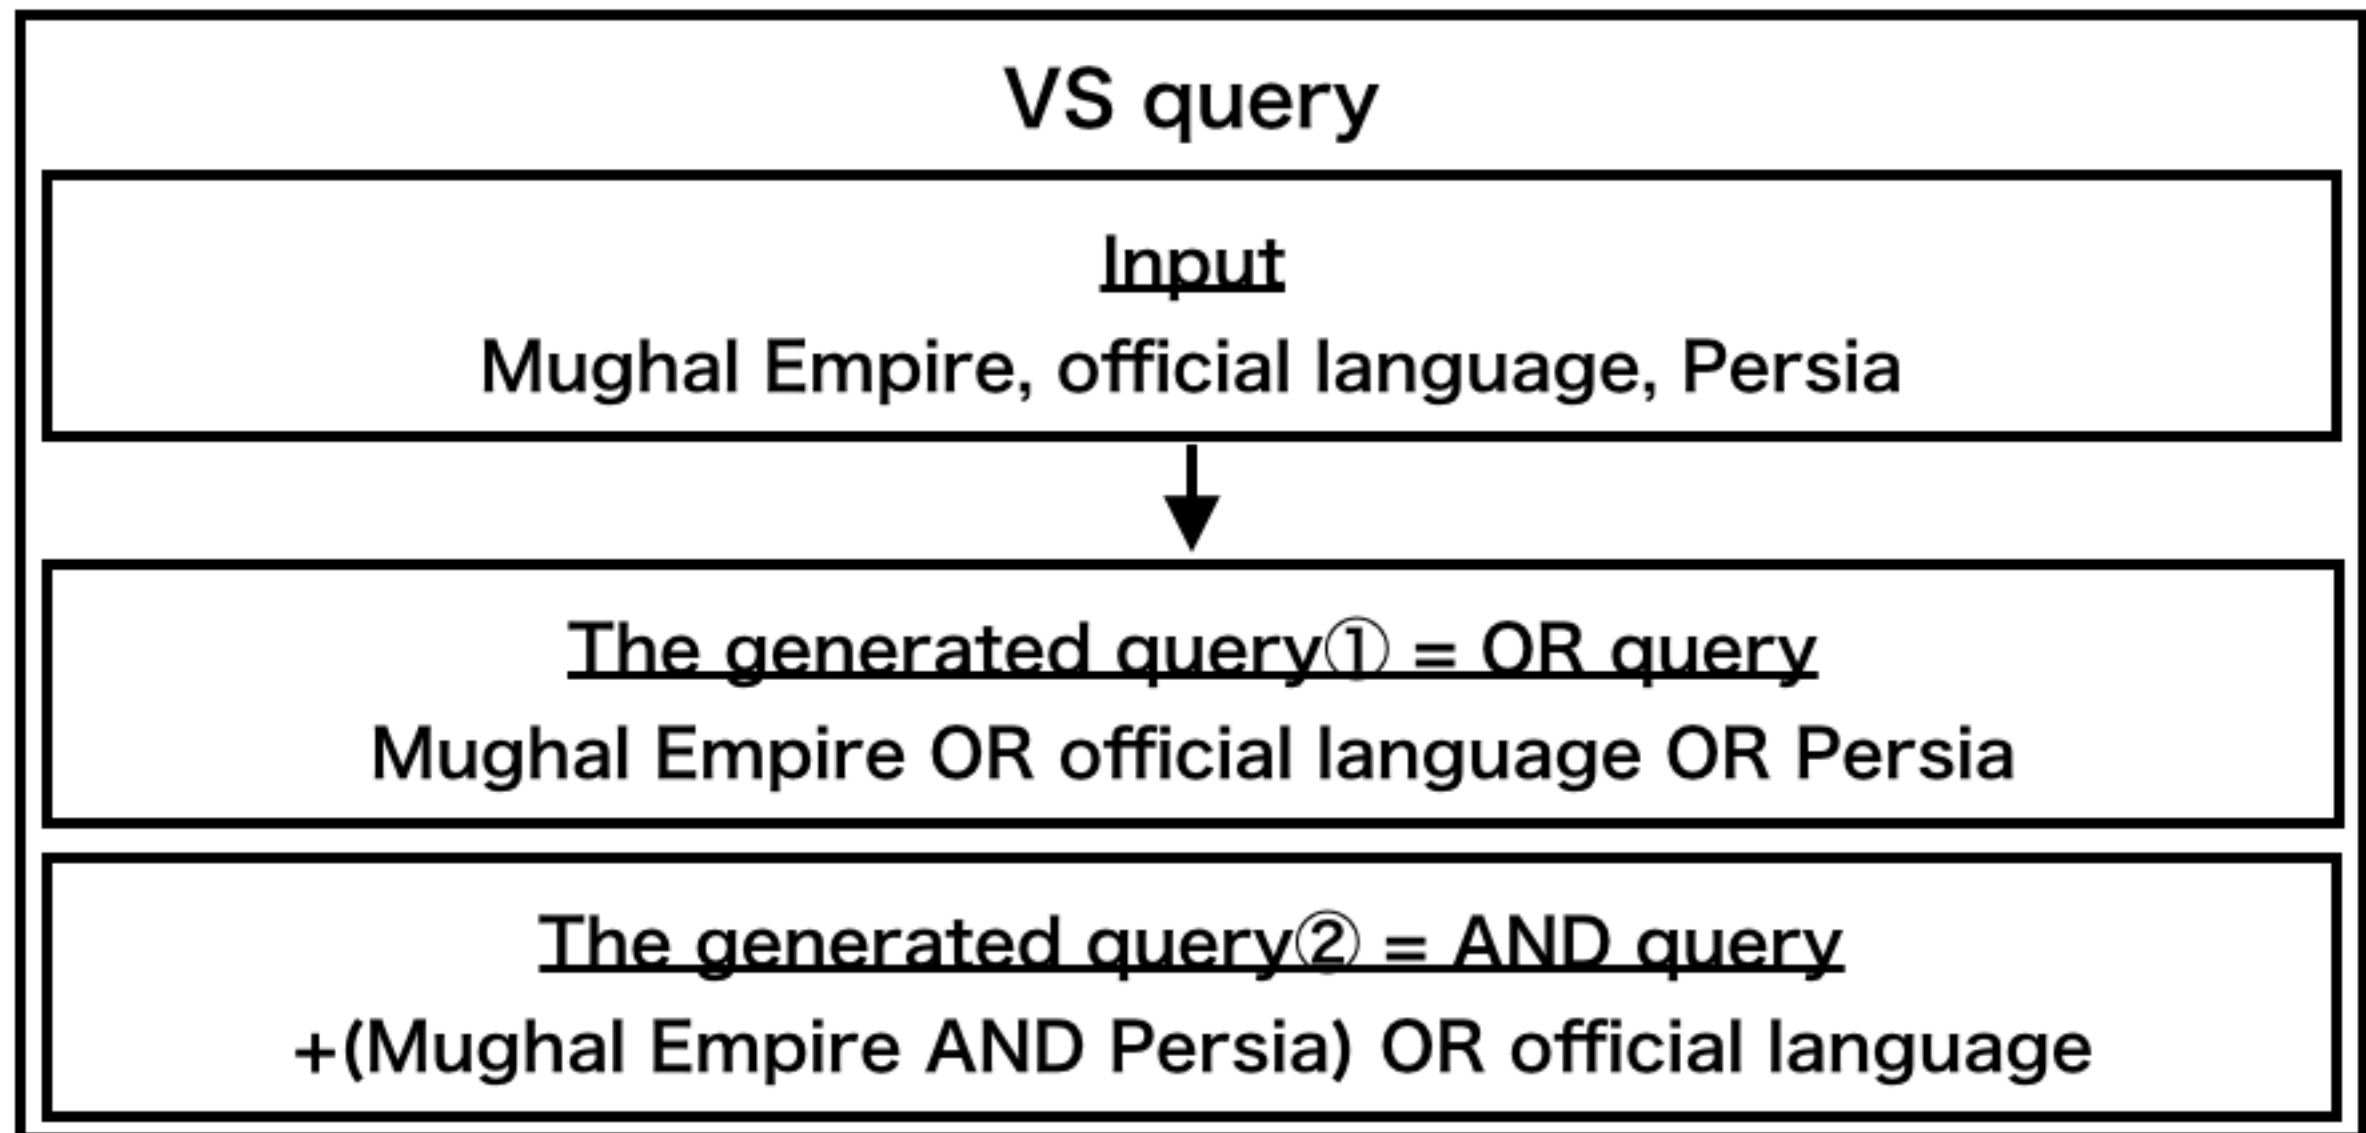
VS query

Input

Mughal Empire, official language, Persia

The generated query① = OR query

Mughal Empire OR official language OR Persia

The generated query② = AND query

+(Mughal Empire AND Persia) OR official language